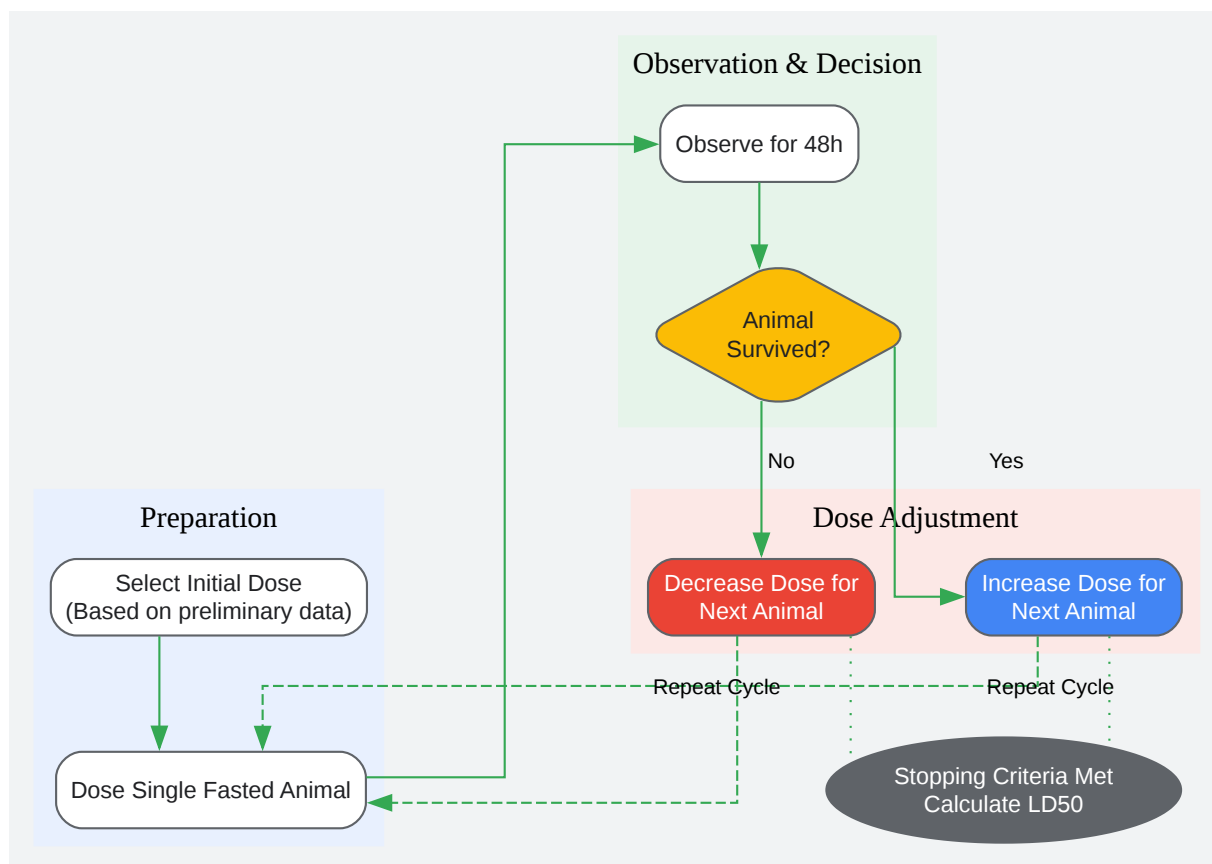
Observation & Decision

Observe for 48h

Animal Survived?

No

Yes

Preparation

Select Initial Dose
(Based on preliminary data)

Dose Single Fasted Animal

Dose Adjustment

Decrease Dose for Next Animal

Increase Dose for Next Animal

Repeat Cycle

Repeat Cycle

Stopping Criteria Met
Calculate LD50